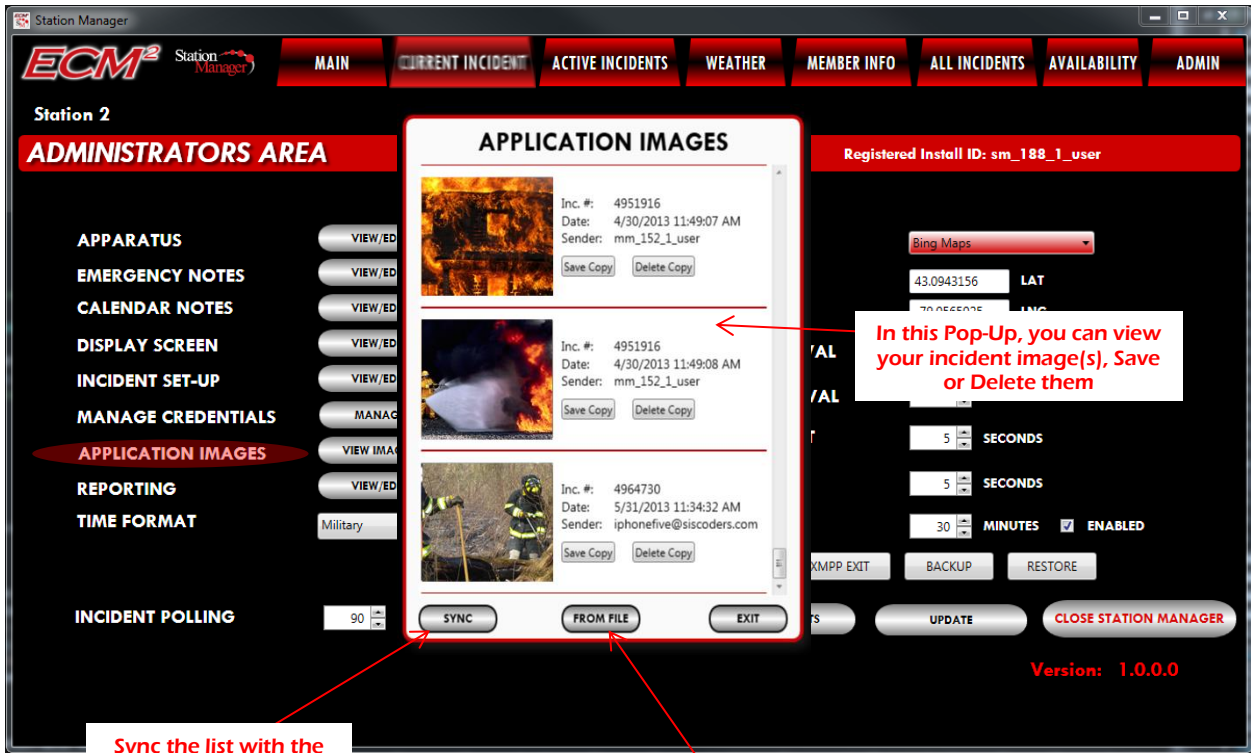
Station Manager

ECM²
Station Manager

MAIN
CURRENT INCIDENT
ACTIVE INCIDENTS
WEATHER
MEMBER INFO
ALL INCIDENTS
AVAILABILITY
ADMIN

Station 2

ADMINISTRATORS AREA

Registered Install ID: sm_188_1_user

APPARATUS
VIEW/ED
EMERGENCY NOTES
VIEW/ED
CALENDAR NOTES
VIEW/ED
DISPLAY SCREEN
VIEW/ED
INCIDENT SET-UP
VIEW/ED
MANAGE CREDENTIALS
MANAG
APPLICATION IMAGES
VIEW IMA
REPORTING
VIEW/ED
TIME FORMAT
Military

INCIDENT POLLING
90

APPLICATION IMAGES

Inc. #: 4951916
Date: 4/30/2013 11:49:07 AM
Sender: mm_152_1_user
Save Copy
Delete Copy

Inc. #: 4951916
Date: 4/30/2013 11:49:08 AM
Sender: mm_152_1_user
Save Copy
Delete Copy

Inc. #: 4964730
Date: 5/31/2013 11:34:32 AM
Sender: iphonefive@siscoders.com
Save Copy
Delete Copy

SYNC
FROM FILE
EXIT

Bing Maps
43.0943156 LAT
79.0565025 LNG
VAL
VAL
5 SECONDS
5 SECONDS
30 MINUTES
ENABLED
XMPP EXIT
BACKUP
RESTORE
TS
UPDATE
CLOSE STATION MANAGER

Version: 1.0.0.0

In this Pop-Up, you can view your incident image(s), Save or Delete them

Sync the list with the